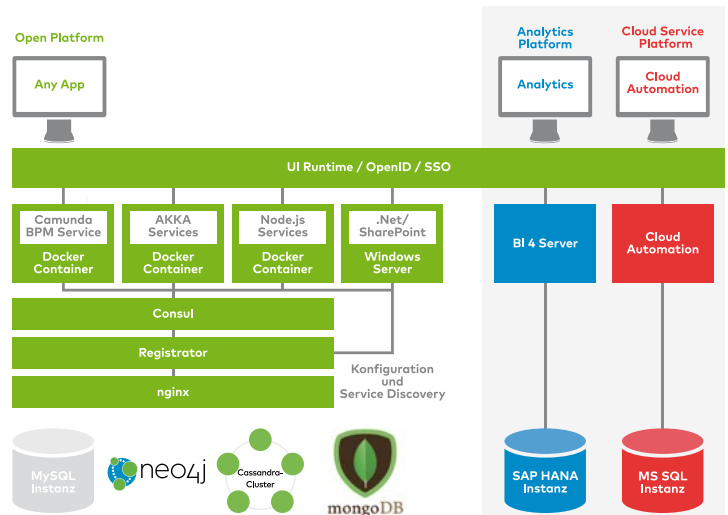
Open Platform

Any App

Analytics Platform

Analytics

Cloud Service Platform

Cloud Automation

UI Runtime / OpenID / SSO

Camunda BPM Service

Docker Container

AKKA Services

Docker Container

Node.js Services

Docker Container

.Net/ SharePoint

Windows Server

BI 4 Server

Cloud Automation

Consul

Registrator

nginx

Konfiguration und Service Discovery

MySQL Instanz

neo4j

Cassandra-Cluster

mongoDB

SAP HANA Instanz

MS SQL Instanz